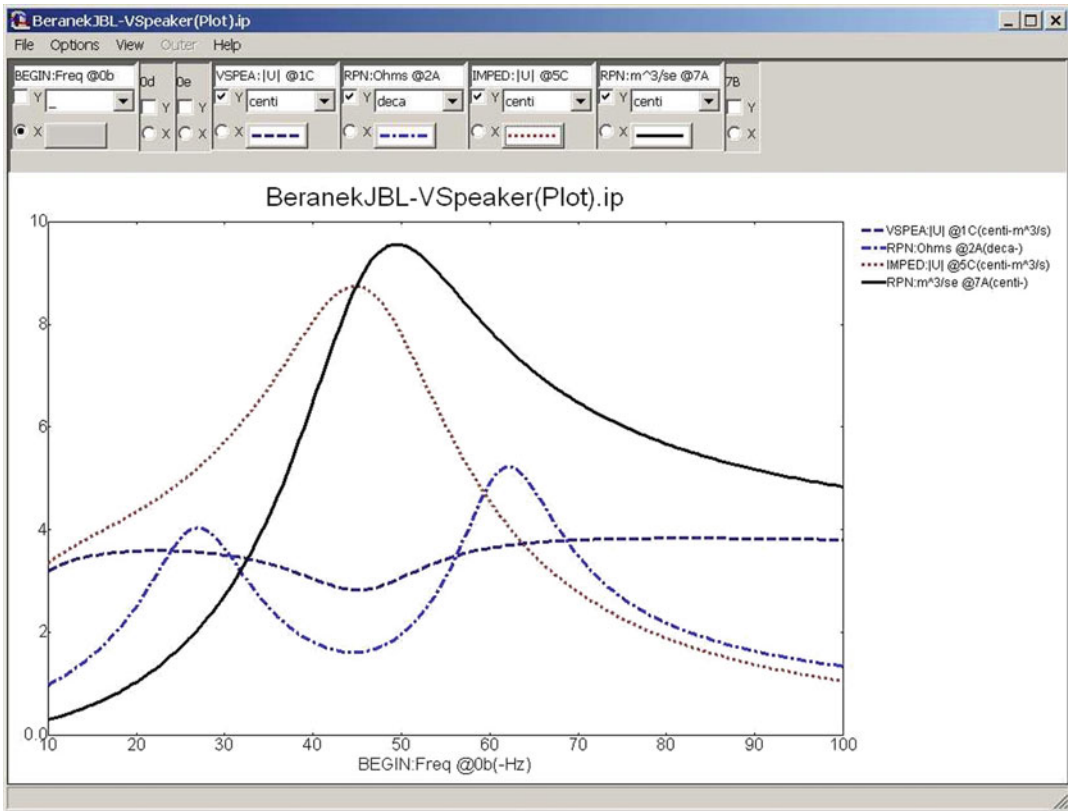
BeranekJBL-VSpeaker(Plot).ip

File Options View Outer Help

BEGIN:Freq @0b
Y _
X

0d
Y
X

0e
Y
X

VSPEA:|U| @1C
Y centi
X

RPN:Ohms @2A
Y deca
X

IMPED:|U| @5C
Y centi
X

RPN:m^3/se @7A
Y centi
X

7B
Y
X

BeranekJBL-VSpeaker(Plot).ip

VSPEA:|U| @1C(centi-m^3/s)
RPN:Ohms @2A(deca-)
IMPED:|U| @5C(centi-m^3/s)
RPN:m^3/se @7A(centi-)

10
8
6
4
2
0.0

10 20 30 40 50 60 70 80 90 100

BEGIN:Freq @0b(-Hz)